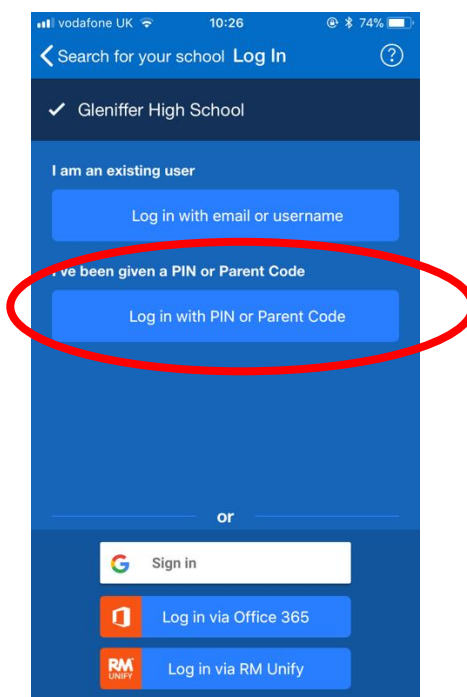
vodafone UK 10:26 74%

Search for your school Log In ?

✔ Gleniffer High School

I am an existing user

Log in with email or username

I've been given a PIN or Parent Code

Log in with PIN or Parent Code

or

G Sign in

Log in via Office 365

RM UNIFY Log in via RM Unify